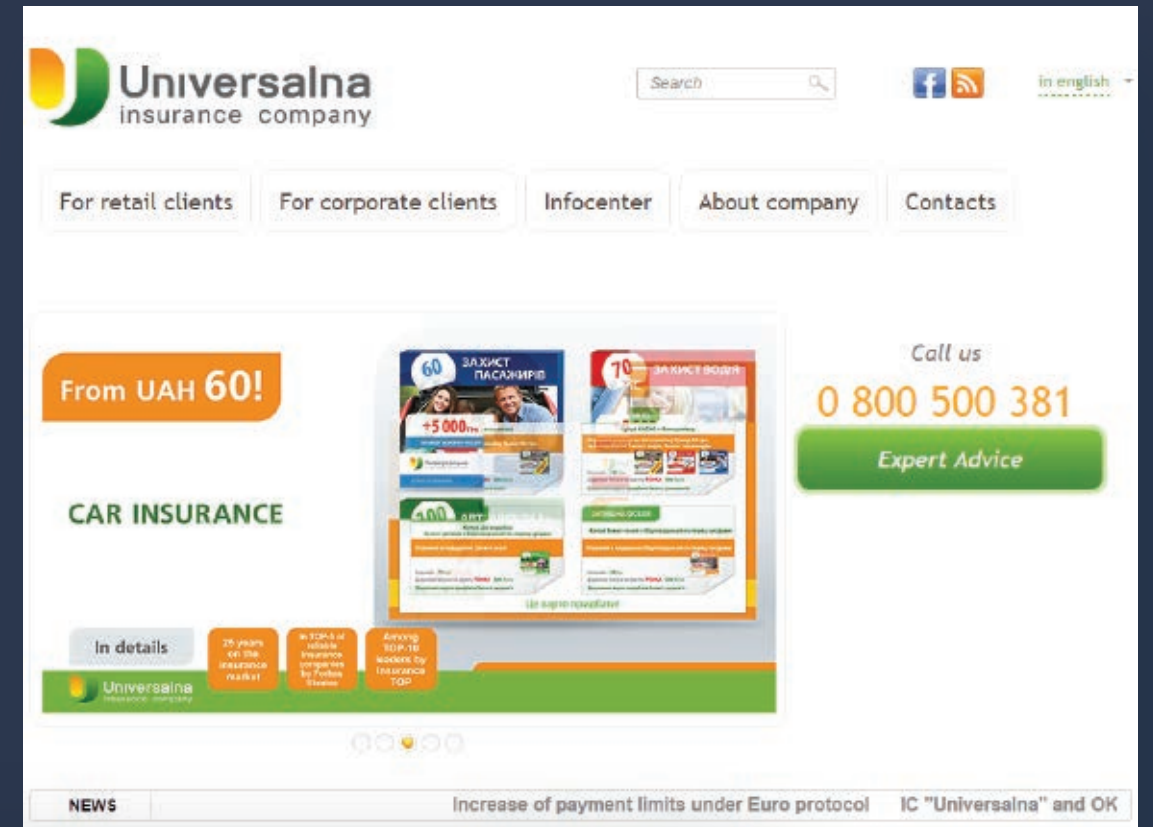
Universalna
insurance company

Search

in english

For retail clients
For corporate clients
Infocenter
About company
Contacts

From UAH 60!

CAR INSURANCE

60 ЗАХИСТ ПАСАЖИРІВ
70 ЗАХИСТ ВОДІЯ
+5 000
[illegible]

In details

25 years on the insurance market
In TOP-5 of reliable insurance companies by Forbes Ukraine
Among TOP-10 leaders by Insurance TOP

Universalna
insurance company

Call us
0 800 500 381
Expert Advice

NEWS
Increase of payment limits under Euro protocol
IC "Universalna" and OK